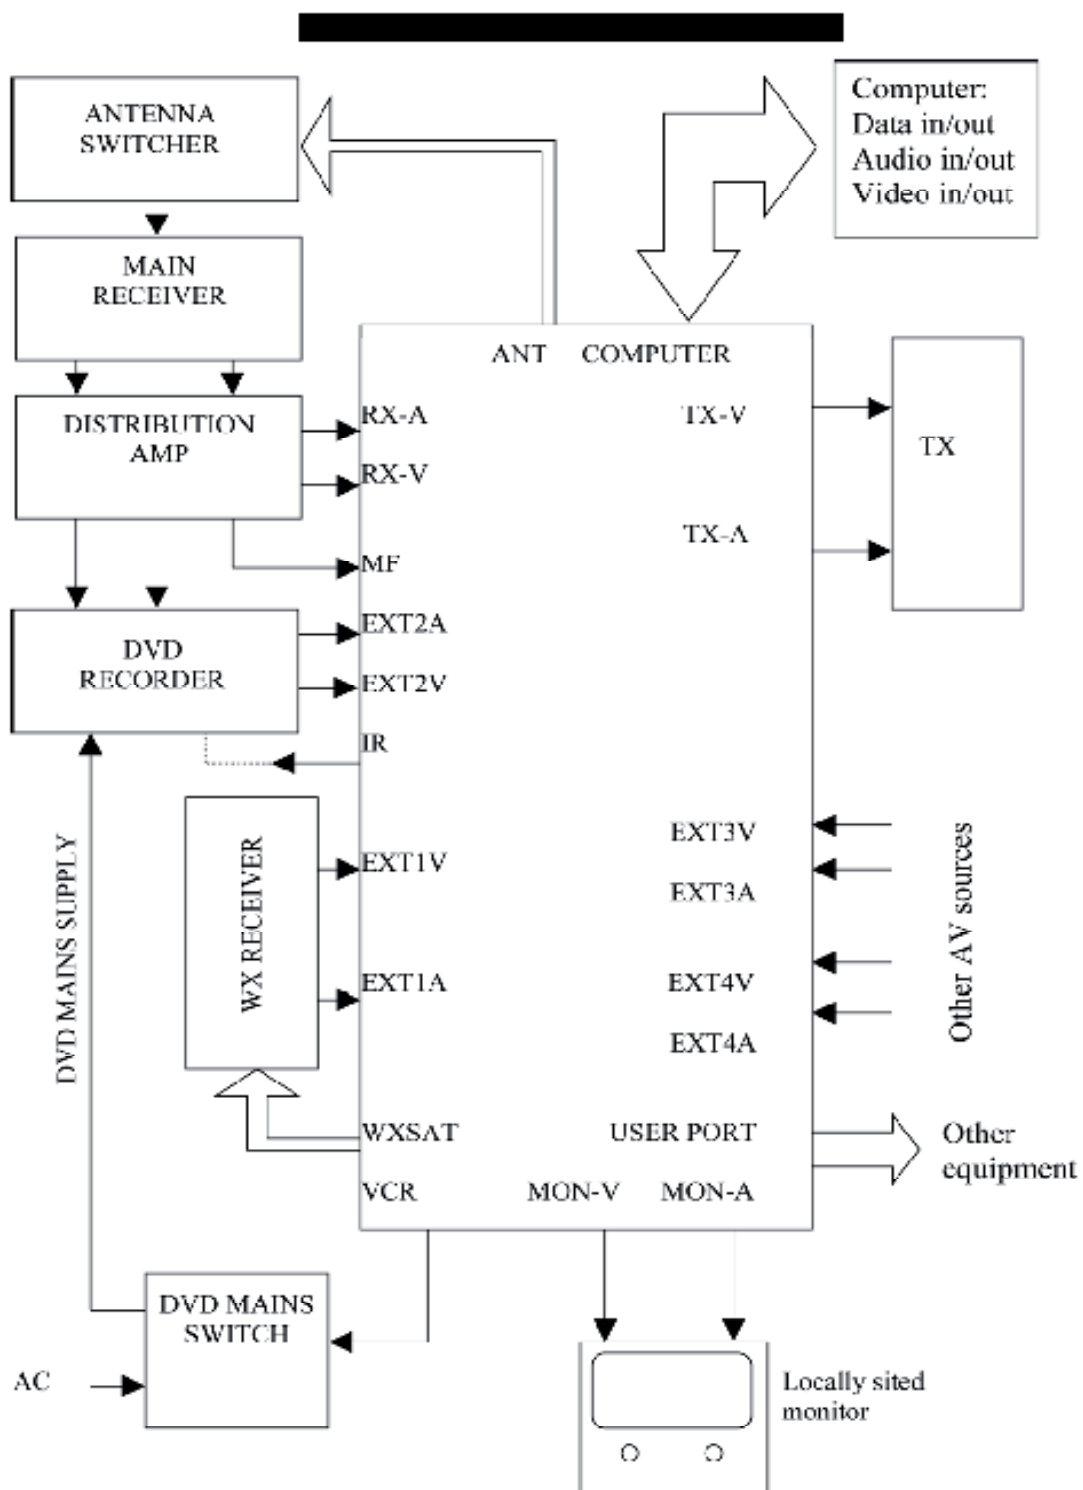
ANTENNA SWITCHER

Computer:
Data in/out
Audio in/out
Video in/out

MAIN RECEIVER

ANT

COMPUTER

DISTRIBUTION AMP

RX-A

RX-V

TX-V

TX

TX-A

MF

DVD RECORDER

EXT2A

EXT2V

IR

WX RECEIVER

EXT1V

EXT1A

EXT3V

EXT3A

EXT4V

EXT4A

Other AV sources

DVD MAINS SUPPLY

WXSAT

USER PORT

Other equipment

VCR

MON-V

MON-A

DVD MAINS SWITCH

AC

Locally sited monitor